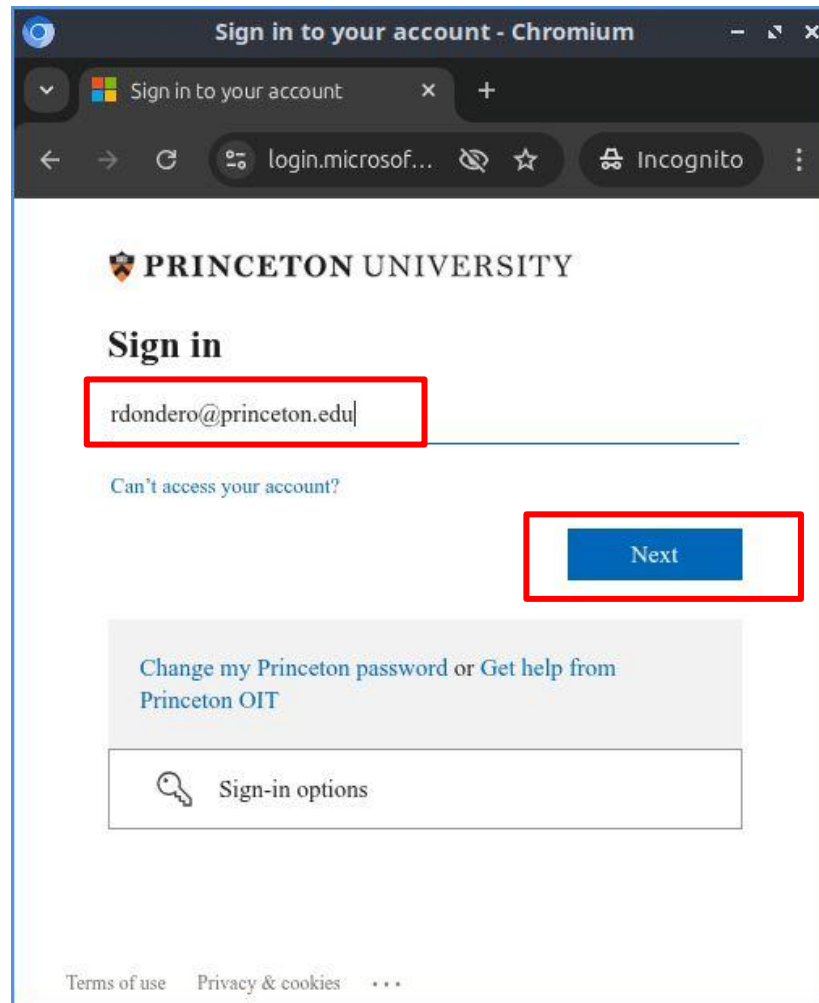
Sign in to your account - Chromium

Sign in to your account

login.microsof...

Incognito

PRINCETON UNIVERSITY

Sign in

rdondero@princeton.edu

Can't access your account?

Next

Change my Princeton password or Get help from Princeton OIT

Sign-in options

Terms of use Privacy & cookies ...